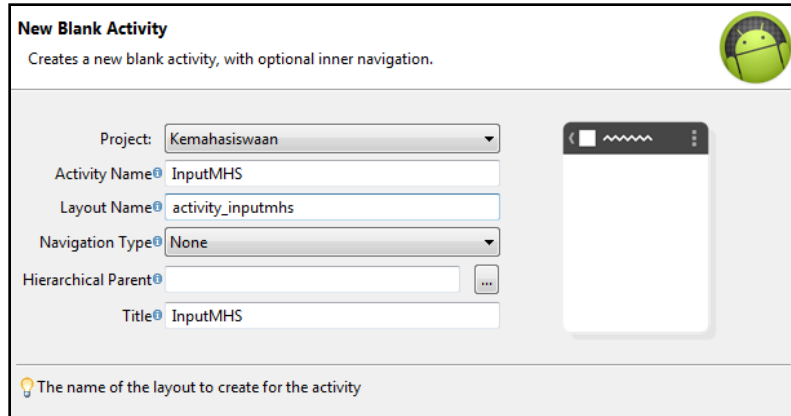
New Blank Activity

Creates a new blank activity, with optional inner navigation.

Project: Kemahasiswaan

Activity Name InputMHS

Layout Name activity_inputmhs

Navigation Type None

Hierarchical Parent ...

Title InputMHS

The name of the layout to create for the activity